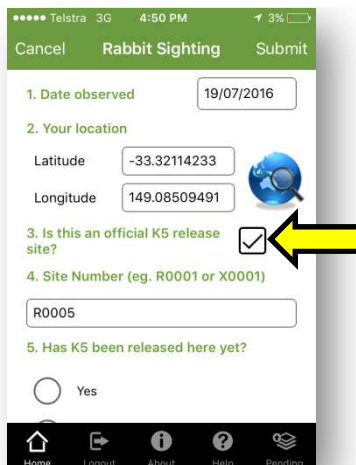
●●●●● Telstra 3G 4:50 PM 3%

Cancel Rabbit Sighting Submit

1. Date observed
19/07/2016

2. Your location
Latitude -33.32114233
Longitude 149.08509491

3. Is this an official K5 release site?

4. Site Number (eg. R0001 or X0001)
R0005

5. Has K5 been released here yet?
Yes

Home Logout About Help Pending